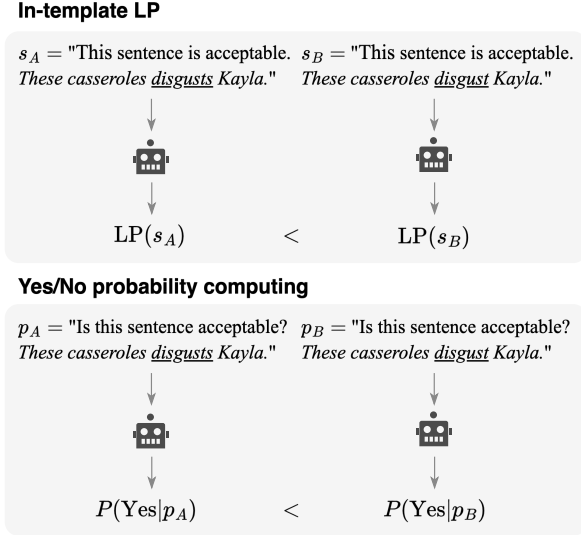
In-template LP

$s_A =$ "This sentence is acceptable. These casseroles disgusts Kayla."

$s_B =$ "This sentence is acceptable. These casseroles disgust Kayla."

$\mathrm{LP}(s_A)$ $<$ $\mathrm{LP}(s_B)$

Yes/No probability computing

$p_A =$ "Is this sentence acceptable? These casseroles disgusts Kayla."

$p_B =$ "Is this sentence acceptable? These casseroles disgust Kayla."

$P(\mathrm{Yes}|p_A)$ $<$ $P(\mathrm{Yes}|p_B)$